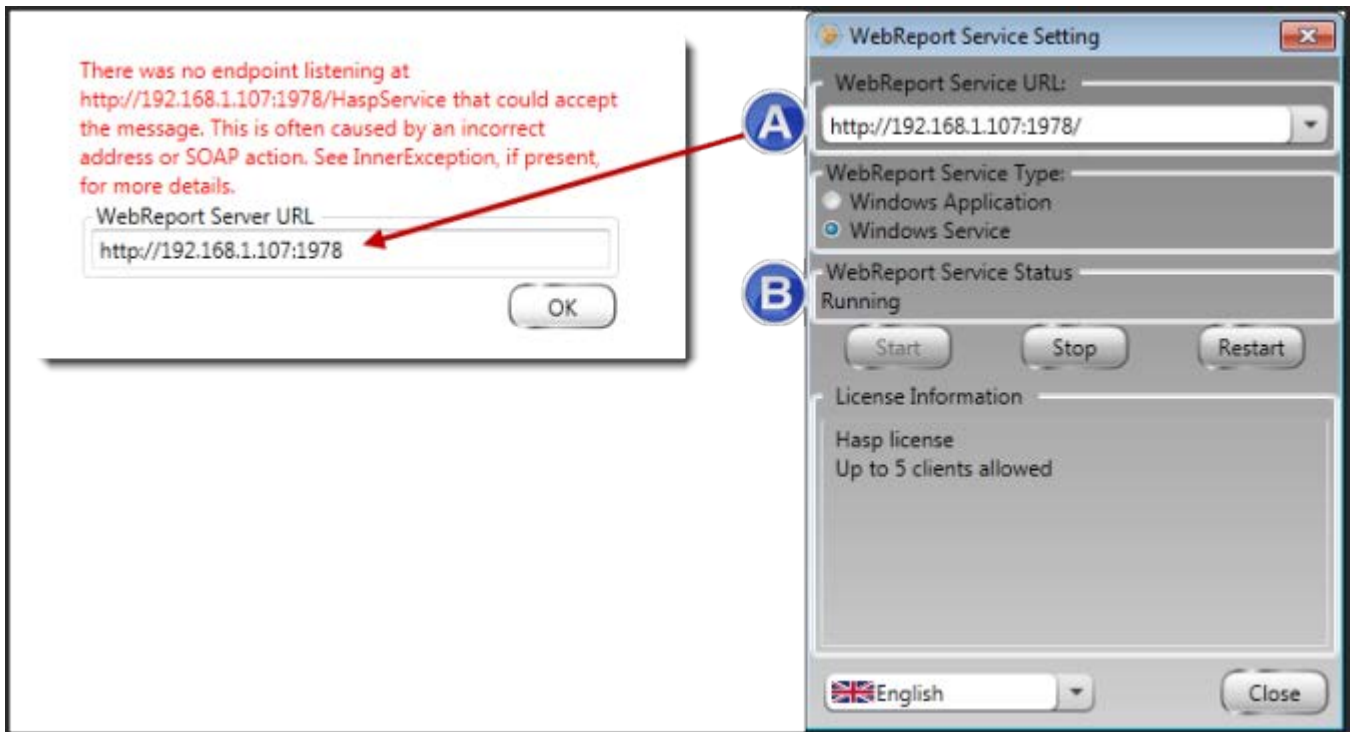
There was no endpoint listening at http://192.168.1.107:1978/HaspService that could accept the message. This is often caused by an incorrect address or SOAP action. See InnerException, if present, for more details.

WebReport Server URL

http://192.168.1.107:1978

OK

WebReport Service Setting

WebReport Service URL:

A

http://192.168.1.107:1978/

WebReport Service Type:

Windows Application

Windows Service

B

WebReport Service Status

Running

Start

Stop

Restart

License Information

Hasp license
Up to 5 clients allowed

English

Close